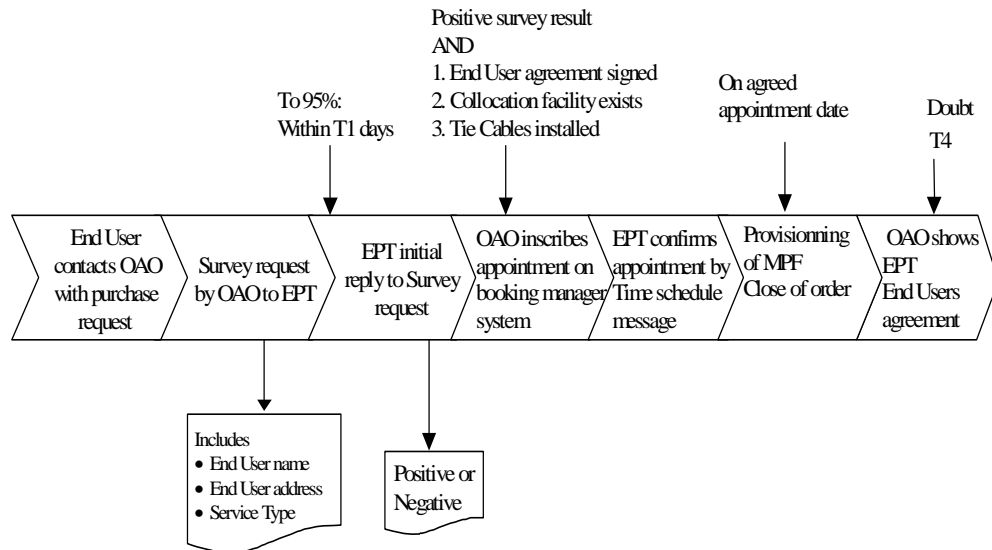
Positive survey result
AND
1. End User agreement signed
2. Collocation facility exists
3. Tie Cables installed

To 95%:
Within T1 days

On agreed appointment date

Doubt
T4

End User contacts OAO with purchase request

Survey request by OAO to EPT

EPT initial reply to Survey request

OAO inscribes appointment on booking manager system

EPT confirms appointment by Time schedule message

Provisionning of MPF
Close of order

OAO shows EPT
End Users agreement

Includes
• End User name
• End User address
• Service Type

Positive or Negative